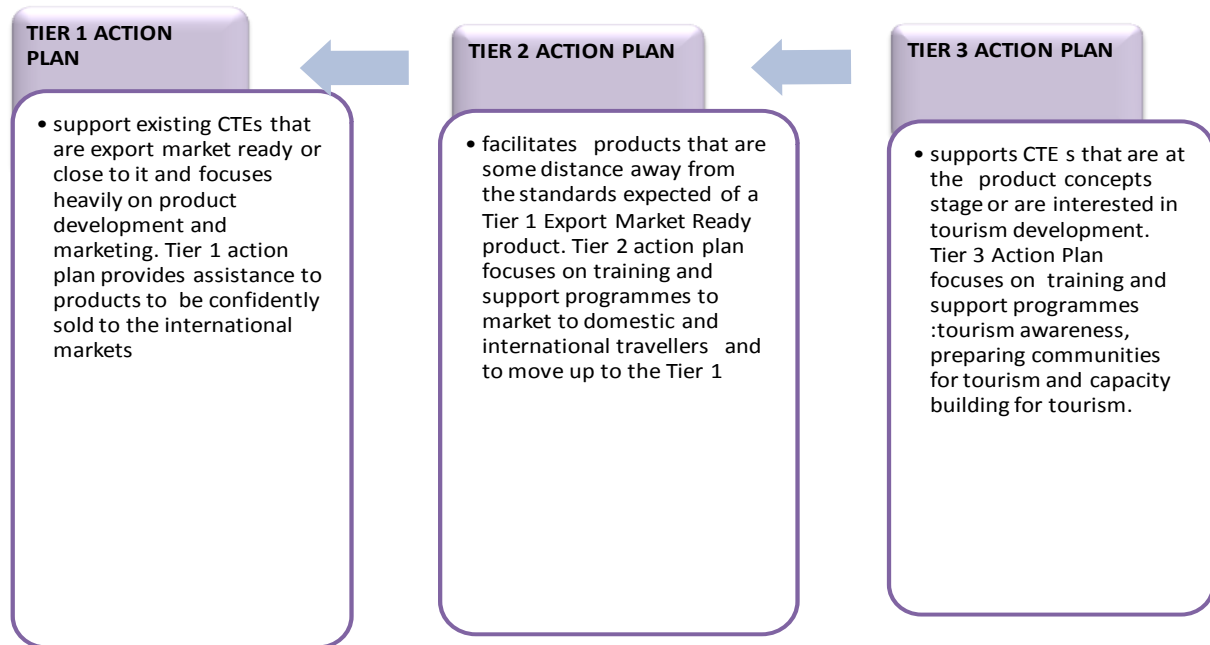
TIER 1 ACTION PLAN

• support existing CTEs that are export market ready or close to it and focuses heavily on product development and marketing. Tier 1 action plan provides assistance to products to be confidently sold to the international markets

TIER 2 ACTION PLAN

• facilitates products that are some distance away from the standards expected of a Tier 1 Export Market Ready product. Tier 2 action plan focuses on training and support programmes to market to domestic and international travellers and to move up to the Tier 1

TIER 3 ACTION PLAN

• supports CTE s that are at the product concepts stage or are interested in tourism development. Tier 3 Action Plan focuses on training and support programmes :tourism awareness, preparing communities for tourism and capacity building for tourism.